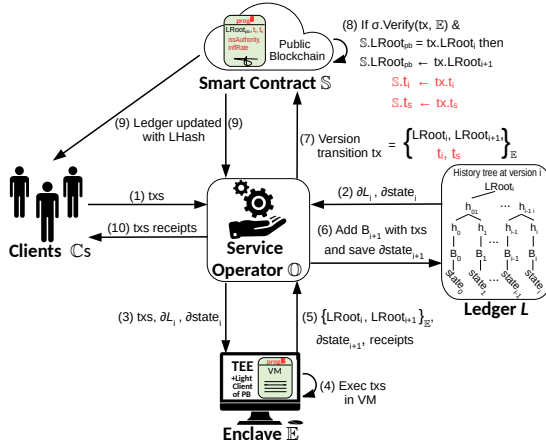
prog
LRoot$_{pb}$, $t_i$, $t_s$
issAuthority, inflRate
$\mathbb{S}$
Public Blockchain
Smart Contract $\mathbb{S}$

(8) If σ.Verify(tx, $\mathbb{E}$) & $\mathbb{S}$.LRoot$_{pb}$ = tx.LRoot$_i$ then
$\mathbb{S}$.LRoot$_{pb}$ ← tx.LRoot$_{i+1}$
$\mathbb{S}$.t$_i$ ← tx.t$_i$
$\mathbb{S}$.t$_s$ ← tx.t$_s$

(9) Ledger updated with LHash
(9)
(7) Version transition tx $= \left\{ \begin{array}{l} \text{LRoot}_i, \text{LRoot}_{i+1}, \\ t_i, t_s \end{array} \right\}_{\mathbb{E}}$

(1) txs
(10) txs receipts
Clients $\mathbb{C}$s

Service Operator $\mathbb{O}$

(2) $\partial L_i$, $\partial$state$_i$
(6) Add B$_{i+1}$ with txs and save $\partial$state$_{i+1}$

History tree at version i
LRoot$_i$
h$_{01}$
h$_{1-1\,i}$
h$_0$ h$_1$ h$_{i-1}$ h$_i$
B$_0$ B$_1$ B$_{i-1}$ B$_i$
state$_0$ state$_1$ state$_{i-1}$ state$_i$
Ledger $L$

(3) txs, $\partial L_i$, $\partial$state$_i$
(5) $\{$LRoot$_i$, LRoot$_{i+1}\}_{\mathbb{E}}$, $\partial$state$_{i+1}$, receipts

TEE
+Light Client of PB
prog
VM
(4) Exec txs in VM
Enclave $\mathbb{E}$